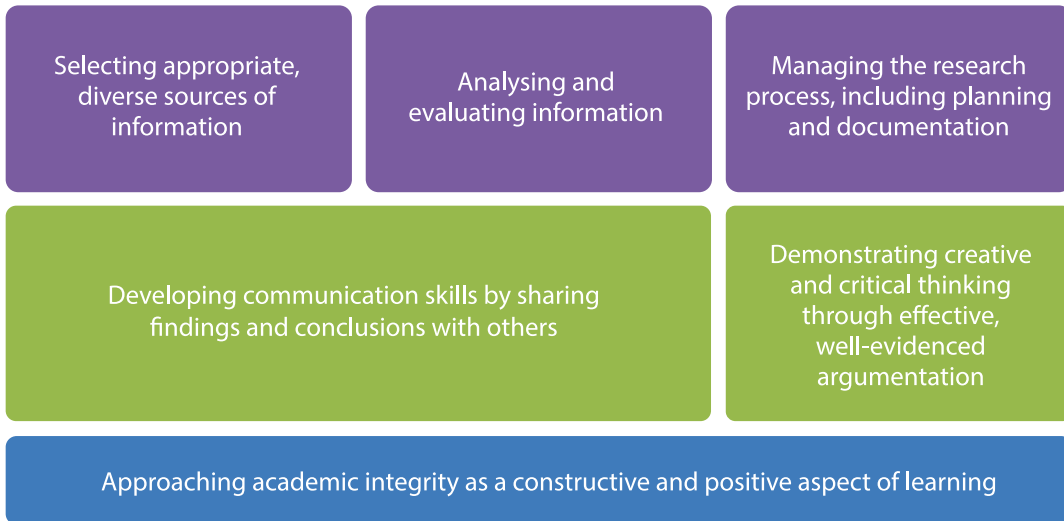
Selecting appropriate, diverse sources of information

Analysing and evaluating information

Managing the research process, including planning and documentation

Developing communication skills by sharing findings and conclusions with others

Demonstrating creative and critical thinking through effective, well-evidenced argumentation

Approaching academic integrity as a constructive and positive aspect of learning